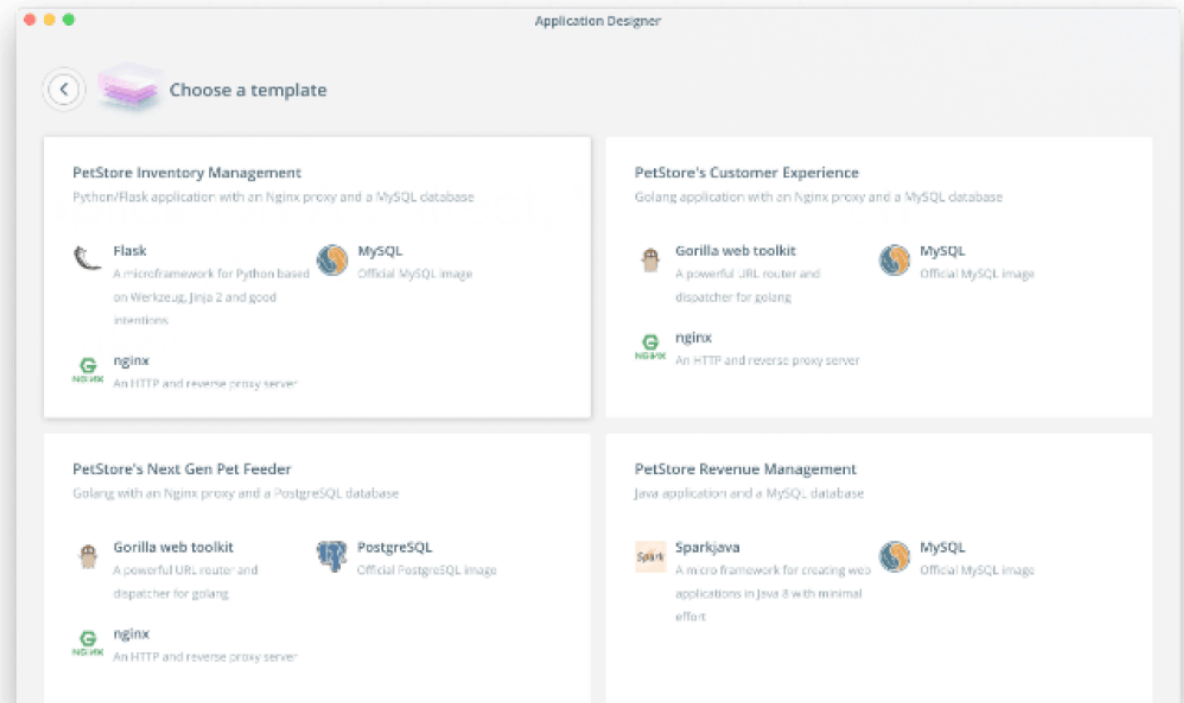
Application Designer

Choose a template

PetStore Inventory Management
Python/Flask application with an Nginx proxy and a MySQL database

Flask
A microframework for Python based on Werkzeug, Jinja 2 and good intentions

MySQL
Official MySQL image

NGINX
nginx
An HTTP and reverse proxy server

PetStore's Customer Experience
Golang application with an Nginx proxy and a MySQL database

Gorilla web toolkit
A powerful URL router and dispatcher for golang

MySQL
Official MySQL image

NGINX
nginx
An HTTP and reverse proxy server

PetStore's Next Gen Pet Feeder
Golang with an Nginx proxy and a PostgreSQL database

Gorilla web toolkit
A powerful URL router and dispatcher for golang

PostgreSQL
Official PostgreSQL image

NGINX
nginx
An HTTP and reverse proxy server

PetStore Revenue Management
Java application and a MySQL database

Spark
Sparkjava
A micro framework for creating web applications in Java 8 with minimal effort

MySQL
Official MySQL image